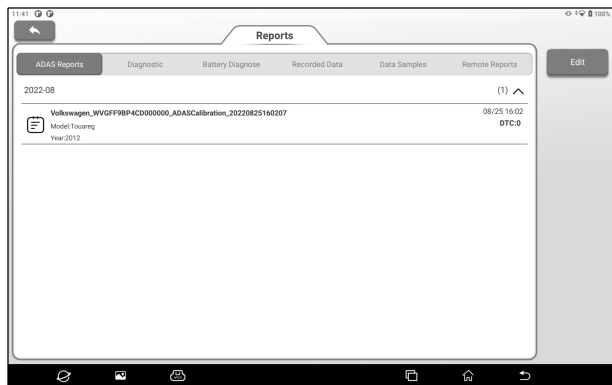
11:41

100%

Reports

ADAS Reports
Diagnostic
Battery Diagnose
Recorded Data
Data Samples
Remote Reports

Edit

2022-08

(1)

Volkswagen_WVGFF9BP4CD000000_ADASCalibration_20220825160207
Model:Touareg
Year:2012

08/25 16:02
DTC:0